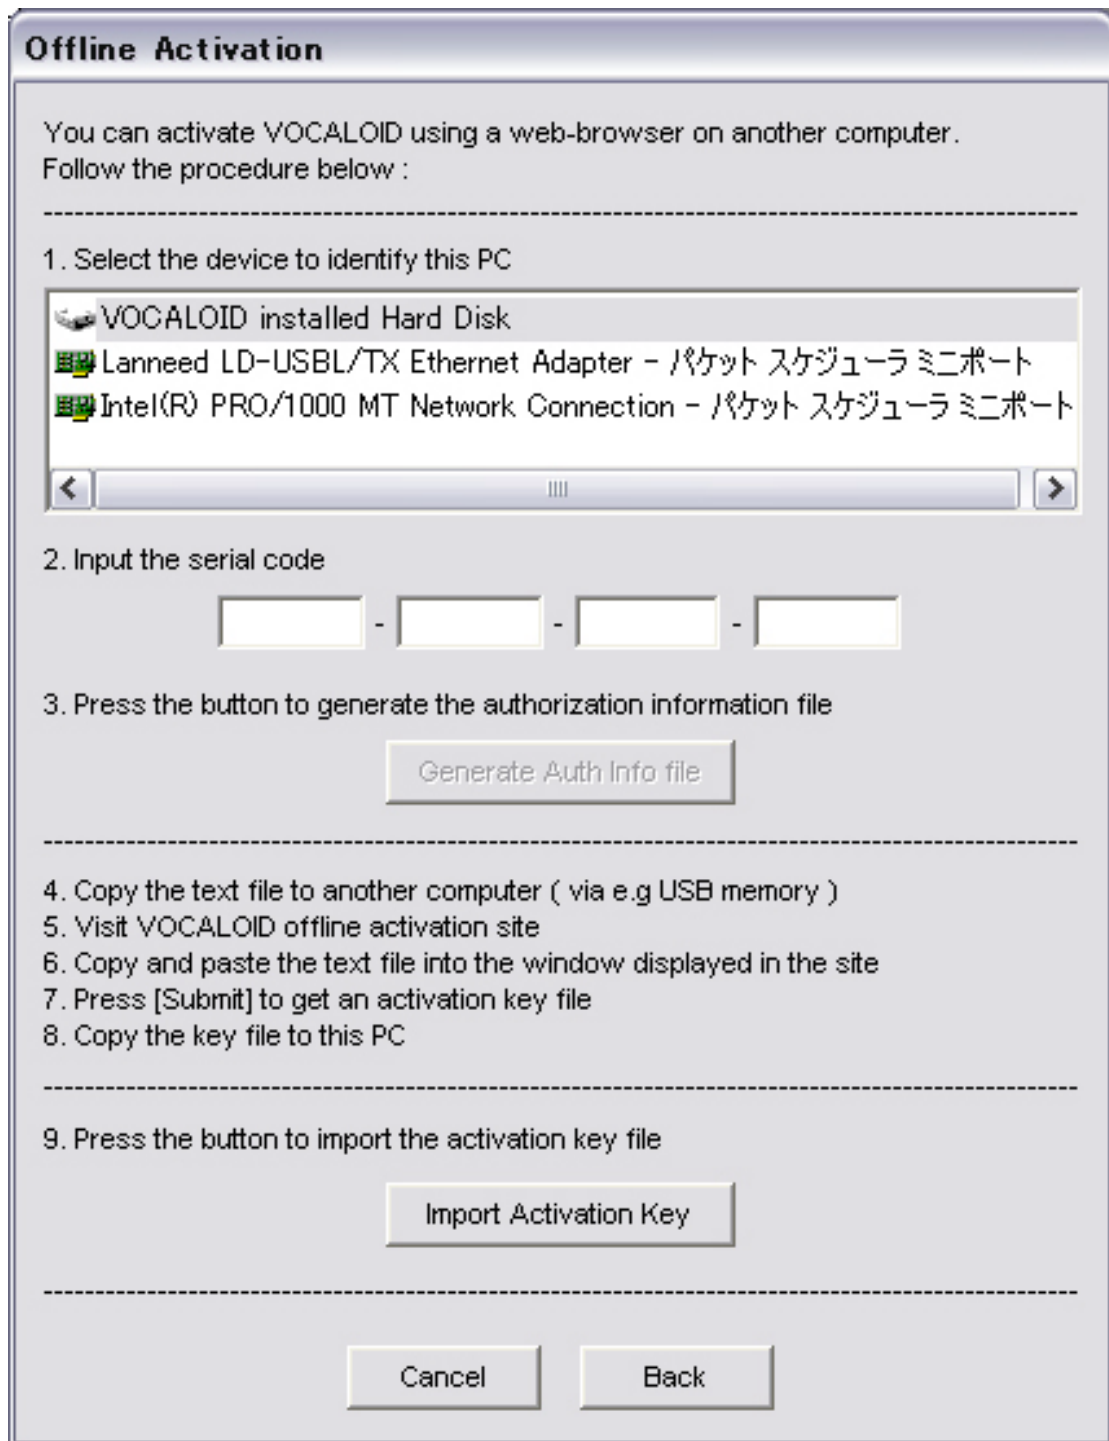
Offline Activation

You can activate VOCALOID using a web-browser on another computer.
Follow the procedure below :

1. Select the device to identify this PC

VOCALOID installed Hard Disk
Lanneed LD-USBL/TX Ethernet Adapter - パケット スケジューラ ミニポート
Intel(R) PRO/1000 MT Network Connection - パケット スケジューラ ミニポート

2. Input the serial code

- - -

3. Press the button to generate the authorization information file

Generate Auth Info file

4. Copy the text file to another computer ( via e.g USB memory )
5. Visit VOCALOID offline activation site
6. Copy and paste the text file into the window displayed in the site
7. Press [Submit] to get an activation key file
8. Copy the key file to this PC

9. Press the button to import the activation key file

Import Activation Key

Cancel Back